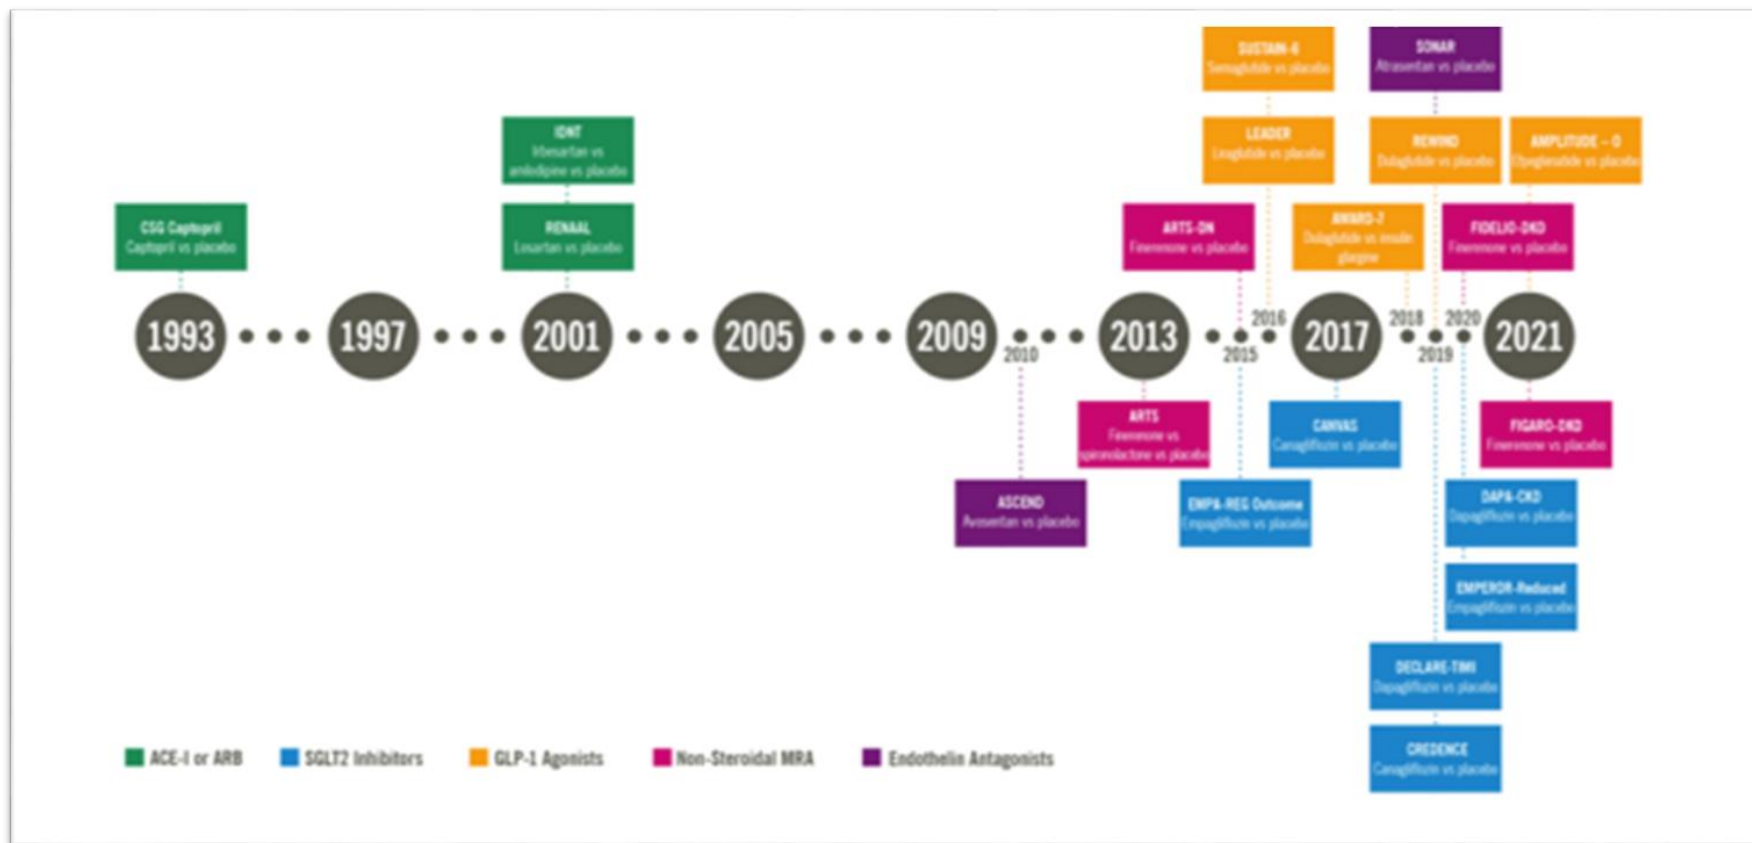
SUSTAIN-6
Semaglutide vs placebo

SONAR
Atrasentan vs placebo

IDNT
Irbesartan vs amlodipine vs placebo

LEADER
Liraglutide vs placebo

REWIND
Dulaglutide vs placebo

AMPLITUDE – O
Efpeglenatide vs placebo

CSG Captopril
Captopril vs placebo

RENAAL
Losartan vs placebo

ARTS-DN
Finerenone vs placebo

AWARD-7
Dulaglutide vs insulin glargine

FIDELIO-DKD
Finerenone vs placebo

1993 1997 2001 2005 2009 2010 2013 2015 2016 2017 2018 2019 2020 2021

ARTS
Finerenone vs spironolactone vs placebo

CANVAS
Canagliflozin vs placebo

FIGARO-DKD
Finerenone vs placebo

ASCEND
Avosentan vs placebo

EMPA-REG Outcome
Empagliflozin vs placebo

DAPA-CKD
Dapagliflozin vs placebo

EMPEROR-Reduced
Empagliflozin vs placebo

DECLARE-TIMI
Dapagliflozin vs placebo

CREDENCE
Canagliflozin vs placebo

ACE-I or ARB
SGLT2 Inhibitors
GLP-1 Agonists
Non-Steroidal MRA
Endothelin Antagonists